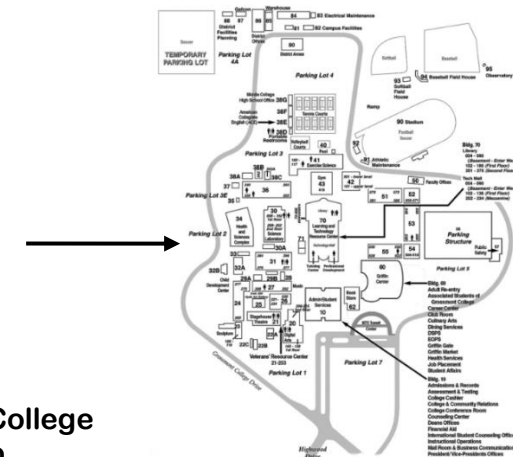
TEMPORARY PARKING LOT

Parking Lot 4A

Parking Lot 4

Warehouse

84 Electrical Maintenance

82 Campus Facilities

District Facilities Planning

80

District Annex

Softball

Baseball

95 Observatory

93 Softball Field House

94 Baseball Field House

90 Stadium

Football

Tennis Courts

Volleyball Courts

62 Pool

61 Exercise Science

Parking Lot 3

Parking Lot 2

Parking Lot 5

Parking Structure

Parking Lot 1

Parking Lot 7

70 Learning and Technology Resource Center

60 Griffin Center

Administration Services 10

Bldg. 70

Bldg. 60

Adult Re-entry

Associated Students of Grossmont College

Career Center

Club Room

Culinary Arts

Dining Services

DSPS

EOPS

Griffin Gate

Griffin Market

Health Services

Job Placement

Student Affairs

Bldg. 10

Admissions & Records

Assessment & Testing

College Cashier

College & Community Relations

College Conference Room

Counseling Center

Deans Offices

Financial Aid

Instructional Operations

Veterans' Resource Center

Stagehouse Theatre

Health and Science Complex

Child Development Center

Grossmont College Drive

College